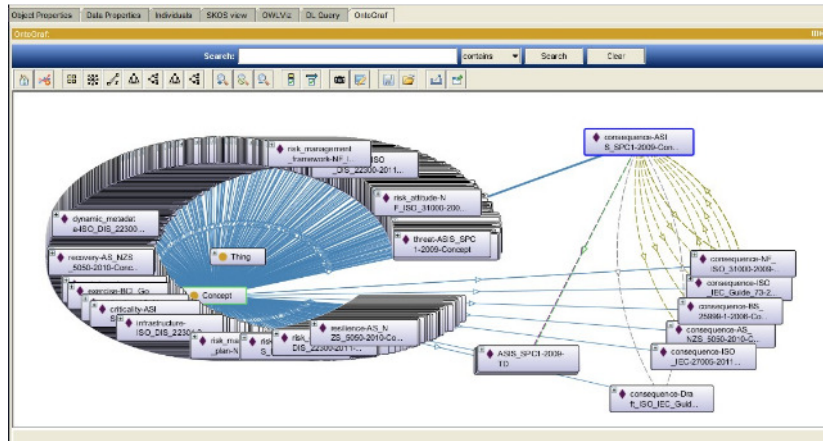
Object Properties | Data Properties | Individuals | SKOS view | OWLViz | DL Query | OntoGraf

OntoGraf:

Search: contains Search Clear

risk_management_framework-NF_I... ISO_DIS_22300-2011...

risk_attitude-NF_ISO_31000-200...

dynamic_metadata-ISO_DIS_22300...

threat-AS/S_SPC1-2009-Concept

recovery-AS_NZS_5050-2010-Conc...

Thing

exercise-BCI_Go...

Concept

criticality-ASI S...

infrastructure-ISO_DIS_22300...

risk_ma... plan-N...

ris... DIS_22300-2011...

resilience-AS_NZS_5050-2010-Co...

ASIS_SPC1-2009-TD

consequence-ASIS_SPC1-2009-Conc...

consequence-NF_ISO_31000-2009-...

consequence-ISO_IEC_Guide_73-2...

consequence-BS_25999-1-2006-Co...

consequence-AS_NZS_5050-2010-C...

consequence-ISO_IEC-27005-2011...

consequence-Draft_ISO_IEC_Guid...